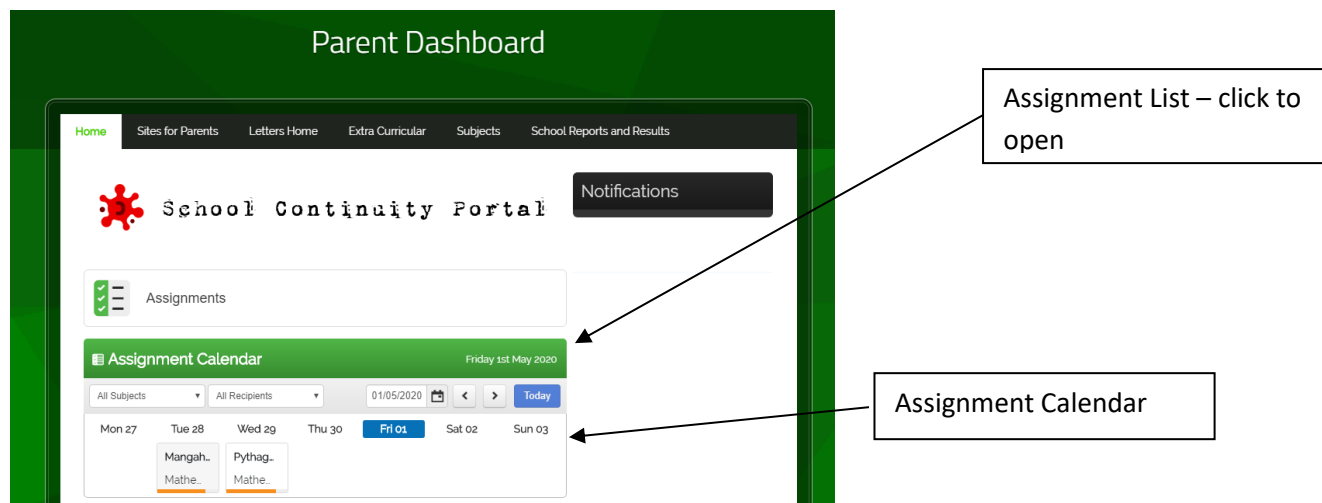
Parent Dashboard

Home Sites for Parents Letters Home Extra Curricular Subjects School Reports and Results

School Continuity Portal

Notifications

Assignments

Assignment Calendar Friday 1st May 2020

All Subjects All Recipients 01/05/2020 Today

Mon 27 Tue 28 Wed 29 Thu 30 Fri 01 Sat 02 Sun 03

Mangah.. Mathe..

Pythag.. Mathe..

Assignment List – click to open

Assignment Calendar